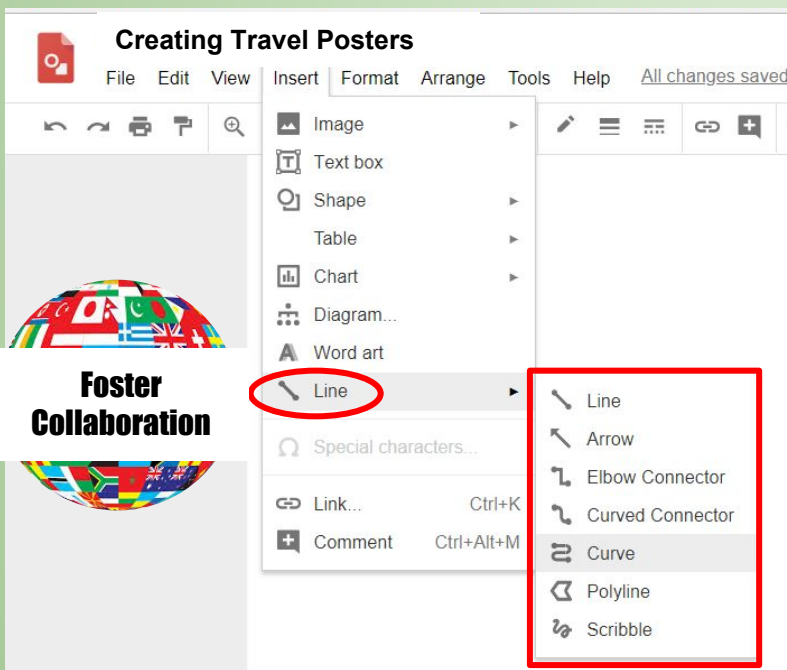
Creating Travel Posters

File Edit View Insert Format Arrange Tools Help All changes saved

Image
Text box
Shape
Table
Chart
Diagram...
Word art
Line
Special characters...
Link... Ctrl+K
Comment Ctrl+Alt+M

Foster Collaboration

Line
Arrow
Elbow Connector
Curved Connector
Curve
Polyline
Scribble